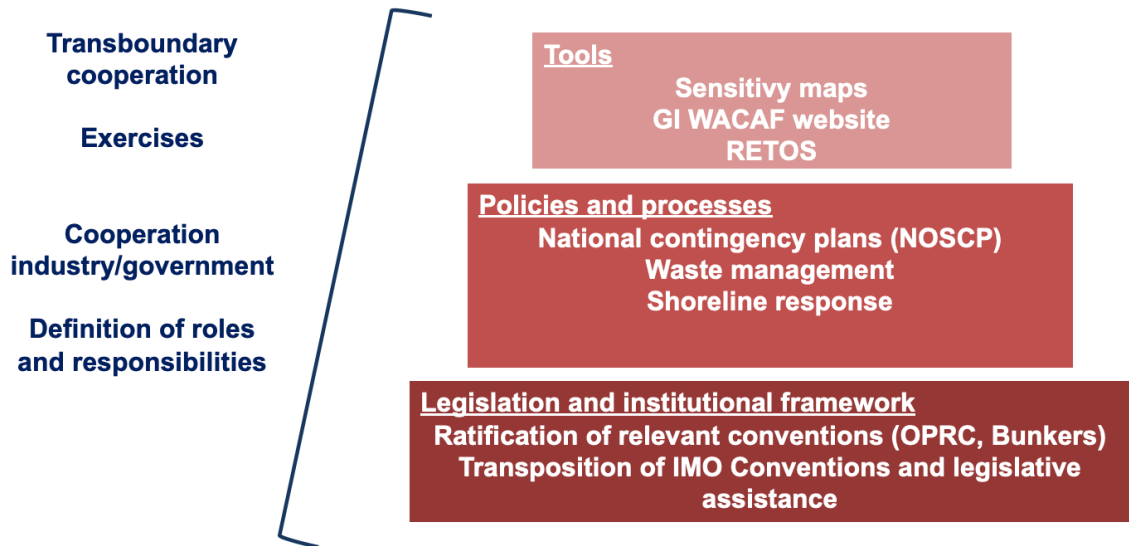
Transboundary cooperation

Exercises

Cooperation industry/government

Definition of roles and responsibilities

Tools
Sensitivy maps
GI WACAF website
RETOS

Policies and processes
National contingency plans (NOSCP)
Waste management
Shoreline response

Legislation and institutional framework
Ratification of relevant conventions (OPRC, Bunkers)
Transposition of IMO Conventions and legislative assistance